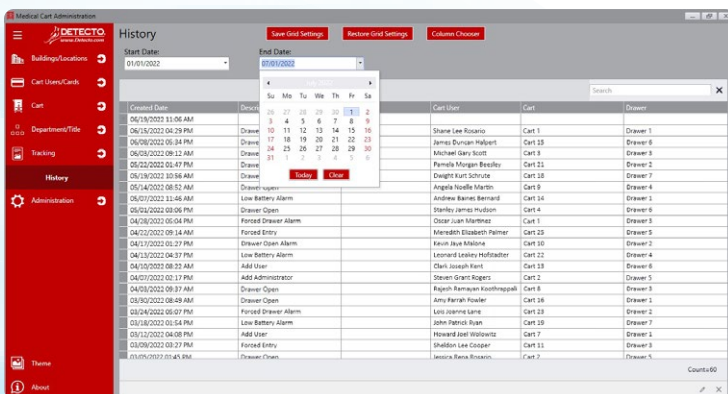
Medical Cart Administration

DETECTO
www.Detecto.com

Buildings/Locations
Cart Users/Cards
Cart
Department/Title
Tracking
History
Administration
Theme
About

History

Save Grid Settings
Restore Grid Settings
Column Chooser

Start Date:
01/01/2022

End Date:
07/01/2022

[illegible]

| Su | Mo | Tu | We | Th | Fr | Sa |
|---|---|---|---|---|---|---|
| 26 | 27 | 28 | 29 | 30 | 1 | 2 |
| 3 | 4 | 5 | 6 | 7 | 8 | 9 |
| 10 | 11 | 12 | 13 | 14 | 15 | 16 |
| 17 | 18 | 19 | 20 | 21 | 22 | 23 |
| 24 | 25 | 26 | 27 | 28 | 29 | 30 |
| 31 | 1 | 2 | 3 | 4 | 5 | 6 |

Today
Clear

Search

| Created Date | Descri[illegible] | | Cart User | Cart | Drawer |
|---|---|---|---|---|---|
| 06/19/2022 11:06 AM | | | | | |
| 06/15/2022 04:29 PM | Drawe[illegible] | | Shane Lee Rosario | Cart 1 | Drawer 1 |
| 06/08/2022 05:34 PM | Drawe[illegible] | | James Duncan Halpert | Cart 15 | Drawer 6 |
| 06/03/2022 09:12 AM | Drawe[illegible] | | Michael Gary Scott | Cart 3 | Drawer 3 |
| 05/22/2022 01:47 PM | Drawe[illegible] | | Pamela Morgan Beesley | Cart 21 | Drawer 2 |
| 05/19/2022 10:56 AM | Drawe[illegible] | | Dwight Kurt Schrute | Cart 18 | Drawer 7 |
| 05/14/2022 08:52 AM | Drawer Open | | Angela Noelle Martin | Cart 9 | Drawer 4 |
| 05/07/2022 11:46 AM | Low Battery Alarm | | Andrew Baines Bernard | Cart 14 | Drawer 1 |
| 05/03/2022 03:06 PM | Drawer Open | | Stanley James Hudson | Cart 4 | Drawer 6 |
| 04/28/2022 05:04 PM | Forced Drawer Alarm | | Oscar Juan Martinez | Cart 1 | Drawer 3 |
| 04/22/2022 09:14 AM | Forced Entry | | Meredith Elizabeth Palmer | Cart 25 | Drawer 5 |
| 04/17/2022 01:27 PM | Drawer Open Alarm | | Kevin Jaye Malone | Cart 10 | Drawer 2 |
| 04/13/2022 04:37 PM | Low Battery Alarm | | Leonard Leakey Hofstadter | Cart 22 | Drawer 4 |
| 04/10/2022 08:22 AM | Add User | | Clark Joseph Kent | Cart 13 | Drawer 6 |
| 04/07/2022 02:17 PM | Add Administrator | | Steven Grant Rogers | Cart 2 | Drawer 5 |
| 04/03/2022 09:37 AM | Drawer Open | | Rajesh Ramayan Koothrappali | Cart 8 | Drawer 1 |
| 03/30/2022 08:49 AM | Drawer Open | | Amy Farrah Fowler | Cart 16 | Drawer 1 |
| 03/24/2022 05:07 PM | Forced Drawer Alarm | | Lois Joanne Lane | Cart 23 | Drawer 2 |
| 03/18/2022 05:54 PM | Low Battery Alarm | | John Patrick Ryan | Cart 19 | Drawer 7 |
| 03/12/2022 04:08 PM | Add User | | Howard Joel Wolowitz | Cart 7 | Drawer 1 |
| 03/09/2022 03:27 PM | Forced Entry | | Sheldon Lee Cooper | Cart 11 | Drawer 3 |
| 03/05/2022 01:45 PM | Drawer Open | | Jessica Rena Rosario | Cart 2 | Drawer 5 |

Count=60